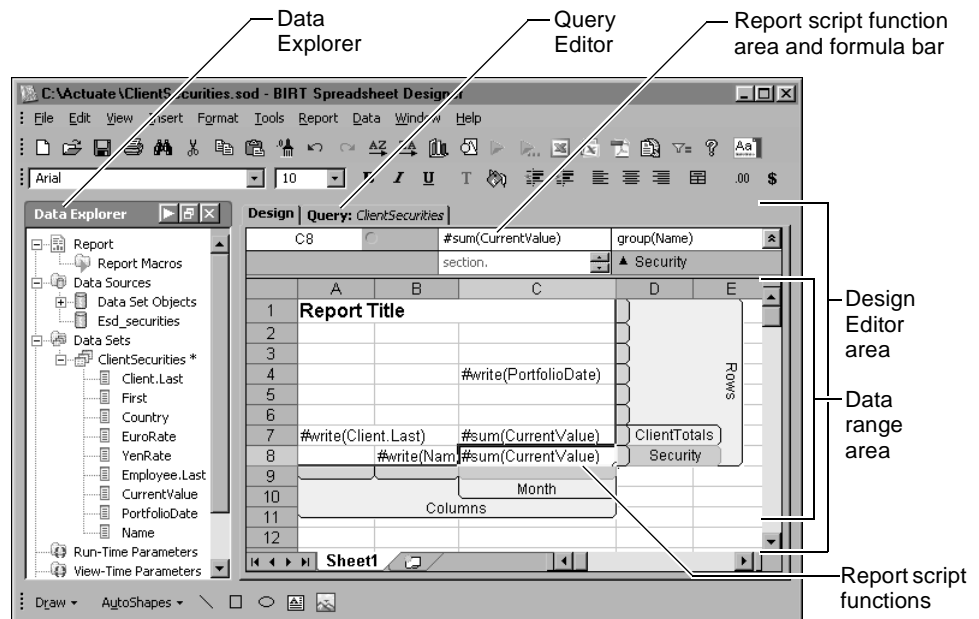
Data Explorer

Query Editor

Report script function area and formula bar

C:\Actuate\ClientSecurities.sod - BIRT Spreadsheet Design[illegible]

File Edit View Insert Format Tools Report Data Window Help

Arial 10

Data Explorer

Design Query: ClientSecurities

Report
Report Macros
Data Sources
Data Set Objects
Esd_securities
Data Sets
ClientSecurities *
Client.Last
First
Country
EuroRate
YenRate
Employee.Last
CurrentValue
PortfolioDate
Name
Run-Time Parameters
View-Time Parameters

C8 #sum(CurrentValue) group(Name)
section. ▲ Security

| | A | B | C | D | E |
|---|---|---|---|---|---|
| 1 | Report Title | | | | |
| 2 | | | | | |
| 3 | | | | | |
| 4 | | | #write(PortfolioDate) | | |
| 5 | | | | | |
| 6 | | | | | |
| 7 | #write(Client.Last) | | #sum(CurrentValue) | ClientTotals | |
| 8 | | #write(Nam | #sum(CurrentValue) | Security | |
| 9 | | | | | |
| 10 | | | Month | | |
| 11 | | Columns | | | |
| 12 | | | | | |

Rows

Sheet1

Draw AutoShapes

Design Editor area

Data range area

Report script functions